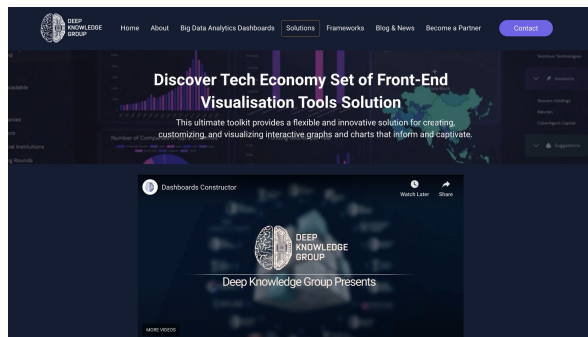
DEEP KNOWLEDGE GROUP

Home About Big Data Analytics Dashboards Solutions Frameworks Blog & News Become a Partner Contact

Discover Tech Economy Set of Front-End Visualisation Tools Solution

This ultimate toolkit provides a flexible and innovative solution for creating, customizing, and visualizing interactive graphs and charts that inform and captivate.

Dashboards Constructor

Watch Later Share

DEEP KNOWLEDGE GROUP

Deep Knowledge Group Presents

MORE VIDEOS